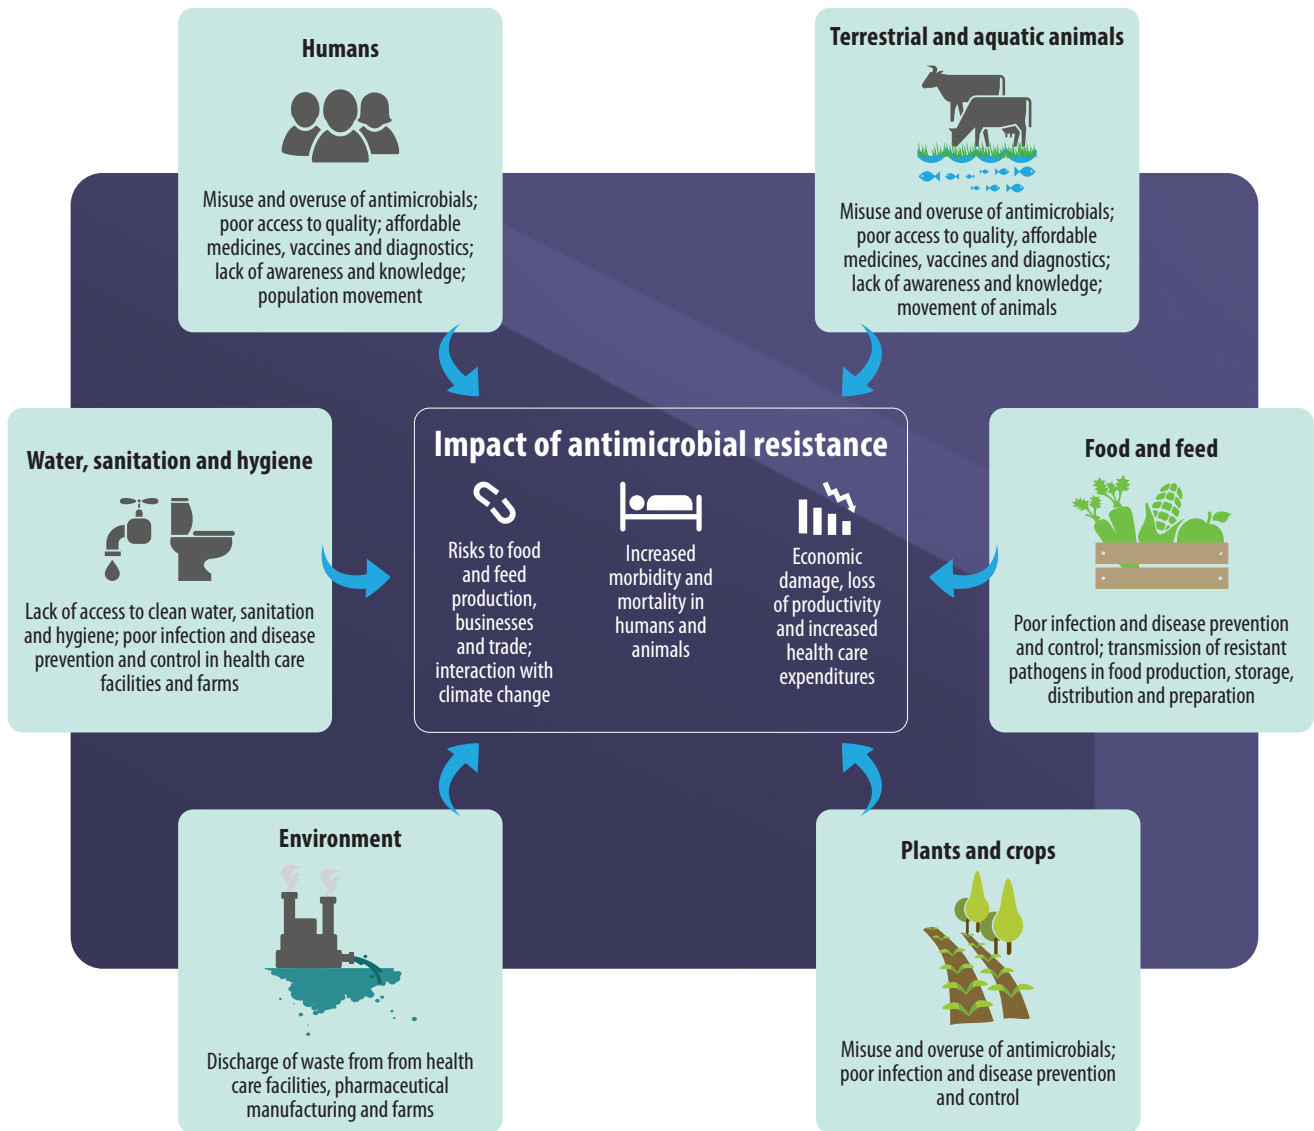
Humans

Misuse and overuse of antimicrobials; poor access to quality; affordable medicines, vaccines and diagnostics; lack of awareness and knowledge; population movement

Terrestrial and aquatic animals

Misuse and overuse of antimicrobials; poor access to quality, affordable medicines, vaccines and diagnostics; lack of awareness and knowledge; movement of animals

Water, sanitation and hygiene

Lack of access to clean water, sanitation and hygiene; poor infection and disease prevention and control in health care facilities and farms

Impact of antimicrobial resistance

Risks to food and feed production, businesses and trade; interaction with climate change

Increased morbidity and mortality in humans and animals

Economic damage, loss of productivity and increased health care expenditures

Food and feed

Poor infection and disease prevention and control; transmission of resistant pathogens in food production, storage, distribution and preparation

Environment

Discharge of waste from from health care facilities, pharmaceutical manufacturing and farms

Plants and crops

Misuse and overuse of antimicrobials; poor infection and disease prevention and control